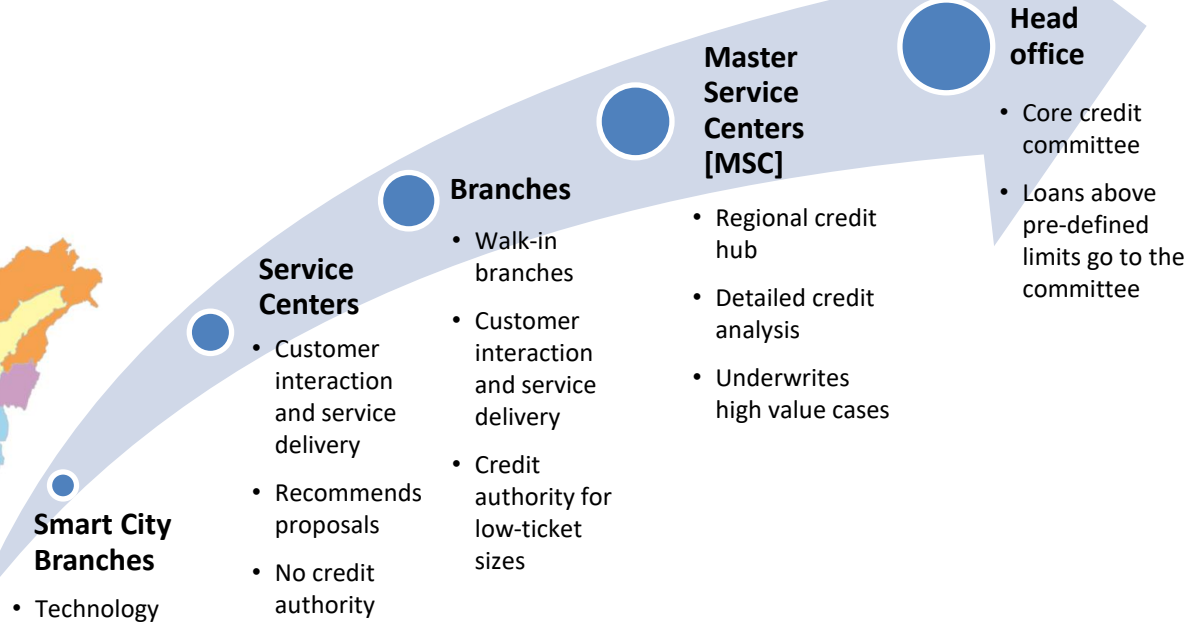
Smart City Branches

• Technology

Service Centers

• Customer interaction and service delivery

• Recommends proposals

• No credit authority

Branches

• Walk-in branches

• Customer interaction and service delivery

• Credit authority for low-ticket sizes

Master Service Centers [MSC]

• Regional credit hub

• Detailed credit analysis

• Underwrites high value cases

Head office

• Core credit committee

• Loans above pre-defined limits go to the committee